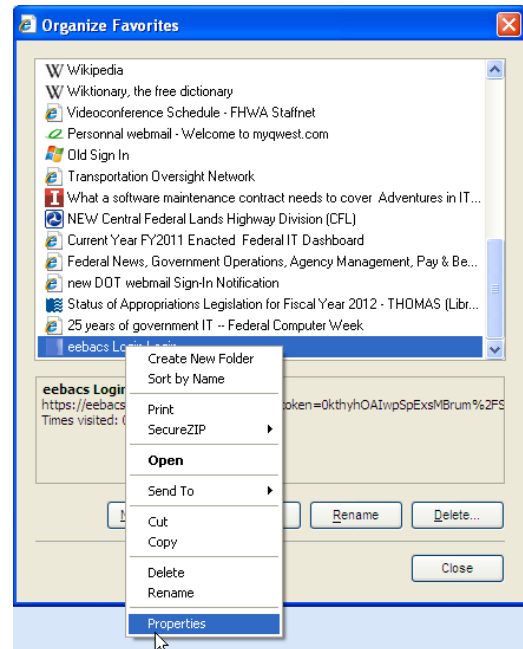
Organize Favorites

Wikipedia
Wiktionary, the free dictionary
Videoconference Schedule - FHWA Staffnet
Personnal webmail - Welcome to myqwest.com
Old Sign In
Transportation Oversight Network
What a software maintenance contract needs to cover Adventures in IT...
NEW Central Federal Lands Highway Division (CFL)
Current Year FY2011 Enacted Federal IT Dashboard
Federal News, Government Operations, Agency Management, Pay & Be...
new DOT webmail Sign-In Notification
Status of Appropriations Legislation for Fiscal Year 2012 - THOMAS (Libr...
25 years of government IT -- Federal Computer Week
eebacs Login Login

eebacs Login
https://eebacs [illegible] oken=0kthyhOAIwpSpExsMBrum%2FS
Times visited: ( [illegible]

Create New Folder
Sort by Name
Print
SecureZIP
Open
Send To
Cut
Copy
Delete
Rename
Properties

N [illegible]
Rename
Delete...
Close